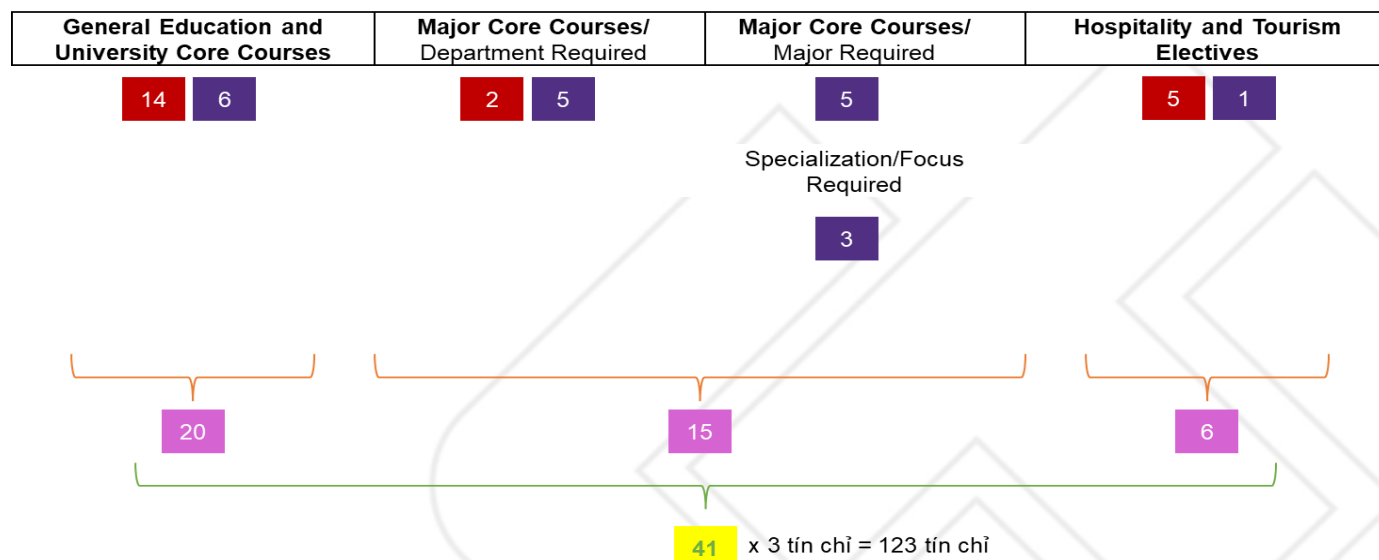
| General Education and University Core Courses | Major Core Courses/ Department Required | Major Core Courses/ Major Required | Hospitality and Tourism Electives |
|---|---|---|---|

14 6

2 5

5

5 1

Specialization/Focus Required

3

20

15

6

41 x 3 tín chỉ = 123 tín chỉ